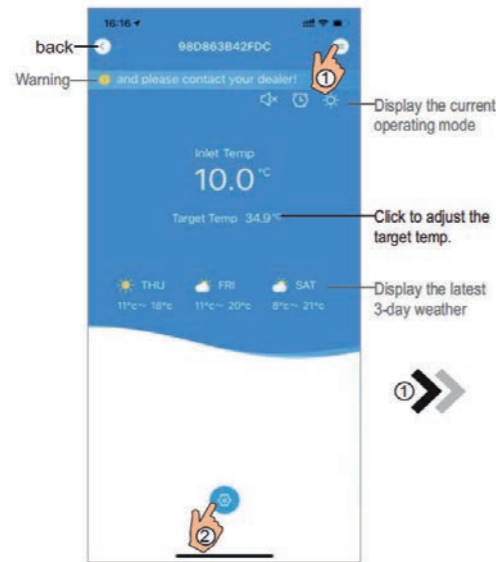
16:16

back

98D863B42FDC

①

Warning

and please contact your dealer!

Display the current operating mode

Inlet Temp

10.0 °C

Target Temp 34.9°C

Click to adjust the target temp.

THU 11°c ~ 18°c

FRI 11°c ~ 20°c

SAT 8°c ~ 21°c

Display the latest 3-day weather

①

②